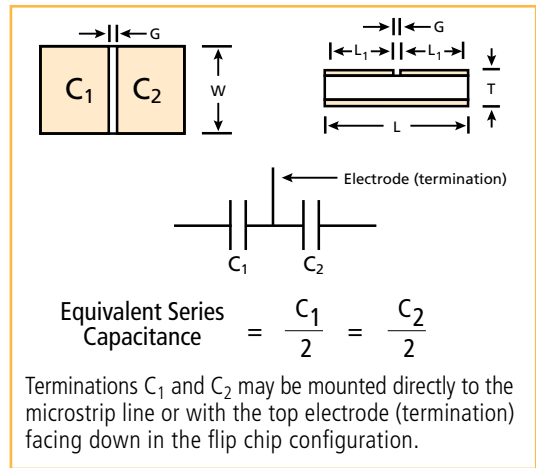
G

$C_1$ $C_2$

W

G

$L_1$ $L_1$

T

L

Electrode (termination)

$C_1$ $C_2$

Equivalent Series Capacitance $= \frac{C_1}{2} = \frac{C_2}{2}$

Terminations $C_1$ and $C_2$ may be mounted directly to the microstrip line or with the top electrode (termination) facing down in the flip chip configuration.